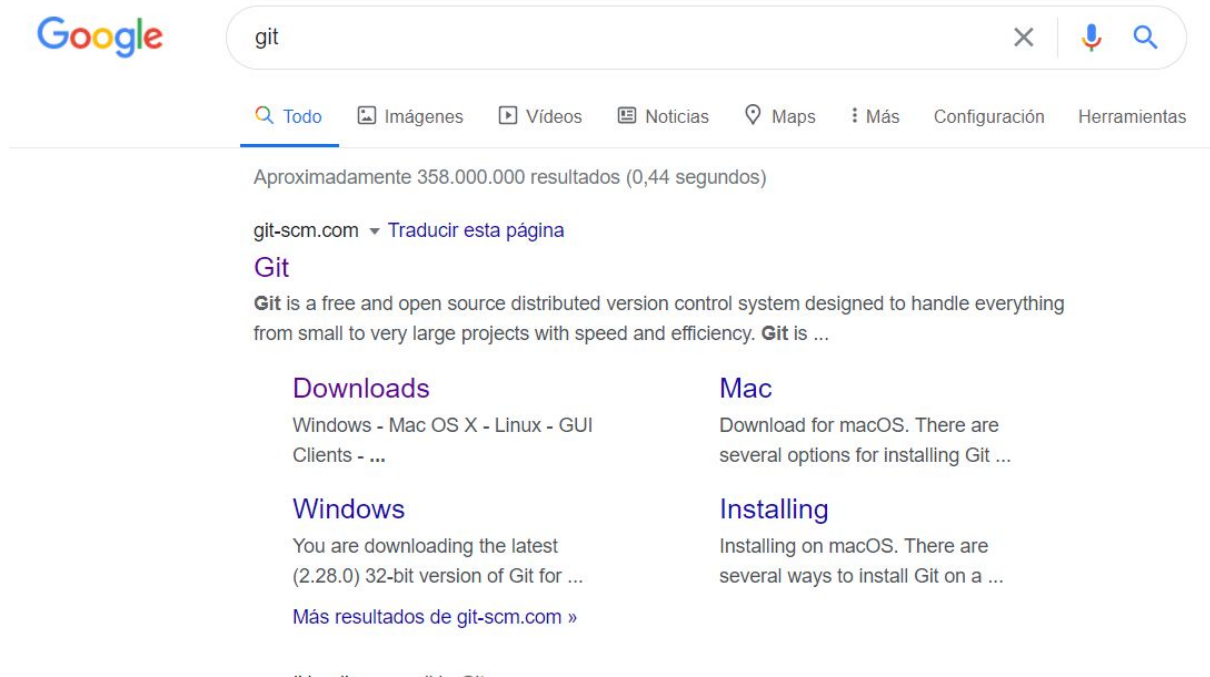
Google

git

Todo Imágenes Vídeos Noticias Maps Más Configuración Herramientas

Aproximadamente 358.000.000 resultados (0,44 segundos)

git-scm.com ▾ Traducir esta página

Git

Git is a free and open source distributed version control system designed to handle everything from small to very large projects with speed and efficiency. Git is ...

Downloads
Windows - Mac OS X - Linux - GUI Clients - ...

Mac
Download for macOS. There are several options for installing Git ...

Windows
You are downloading the latest (2.28.0) 32-bit version of Git for ...

Installing
Installing on macOS. There are several ways to install Git on a ...

Más resultados de git-scm.com »

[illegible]